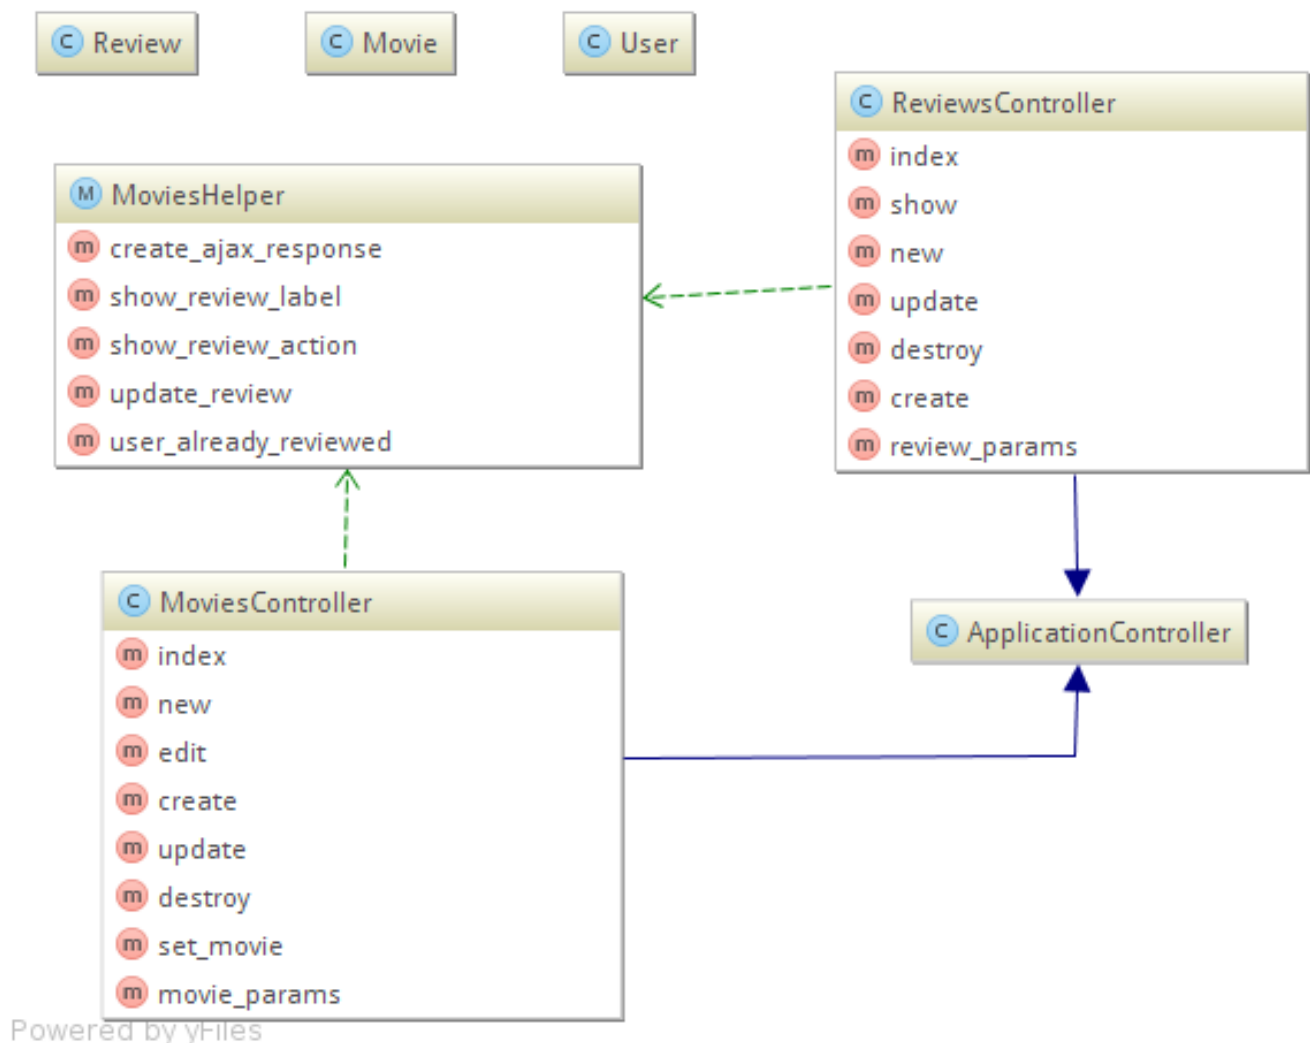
C Review

C Movie

C User

C ReviewsController
m index
m show
m new
m update
m destroy
m create
m review_params

M MoviesHelper
m create_ajax_response
m show_review_label
m show_review_action
m update_review
m user_already_reviewed

C MoviesController
m index
m new
m edit
m create
m update
m destroy
m set_movie
m movie_params

C ApplicationController

Powered by yFiles